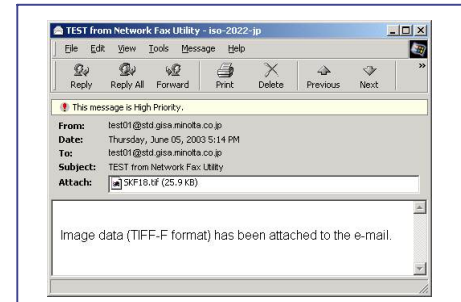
TEST from Network Fax Utility - iso-2022-jp

File Edit View Tools Message Help

Reply Reply All Forward Print Delete Previous Next

This message is High Priority.

From: test01@std.gisa.minolta.co.jp
Date: Thursday, June 05, 2003 5:14 PM
To: test01@std.gisa.minolta.co.jp
Subject: TEST from Network Fax Utility
Attach: SKF18.tif (25.9 KB)

Image data (TIFF-F format) has been attached to the e-mail.